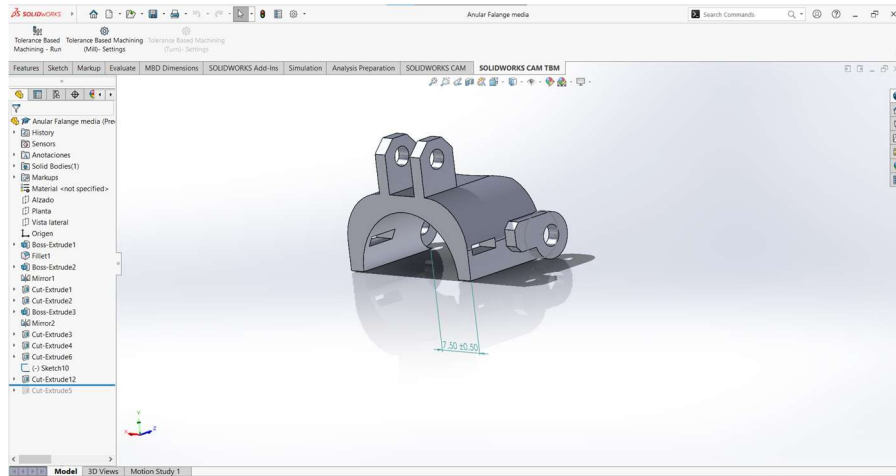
SOLIDWORKS

Anular Falange media

Search Commands

Tolerance Based Machining - Run
Tolerance Based Machining (Mill)- Settings
Tolerance Based Machining (Turn)- Settings

Features | Sketch | Markup | Evaluate | MBD Dimensions | SOLIDWORKS Add-Ins | Simulation | Analysis Preparation | SOLIDWORKS CAM | SOLIDWORKS CAM TBM

Anular Falange media (Pre
History
Sensors
Anotaciones
Solid Bodies(1)
Markups
Material <not specified>
Alzado
Planta
Vista lateral
Origen
Boss-Extrude1
Fillet1
Boss-Extrude2
Mirror1
Cut-Extrude1
Cut-Extrude2
Boss-Extrude3
Mirror2
Cut-Extrude3
Cut-Extrude4
Cut-Extrude6
(-) Sketch10
Cut-Extrude12
Cut-Extrude5

7.50 ±0.50

Y
Z

Model | 3D Views | Motion Study 1